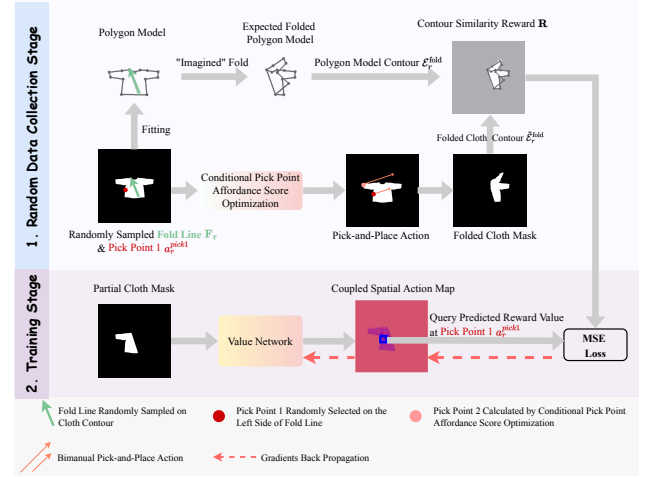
1. Random Data Collection Stage

Polygon Model

"Imagined" Fold

Expected Folded Polygon Model

Polygon Model Contour $\mathcal{E}_r^{\text{fold}}$

Contour Similarity Reward $\mathbf{R}$

Fitting

Folded Cloth Contour $\hat{\mathcal{E}}_r^{\text{fold}}$

Conditional Pick Point Affordance Score Optimization

Randomly Sampled Fold Line $\mathbf{F}_r$ & Pick Point 1 $a_r^{\text{pick1}}$

Pick-and-Place Action

Folded Cloth Mask

2. Training Stage

Partial Cloth Mask

Coupled Spatial Action Map

Value Network

Query Predicted Reward Value at Pick Point 1 $a_r^{\text{pick1}}$

MSE Loss

Fold Line Randomly Sampled on Cloth Contour

Pick Point 1 Randomly Selected on the Left Side of Fold Line

Pick Point 2 Calculated by Conditional Pick Point Affordance Score Optimization

Bimanual Pick-and-Place Action

Gradients Back Propagation